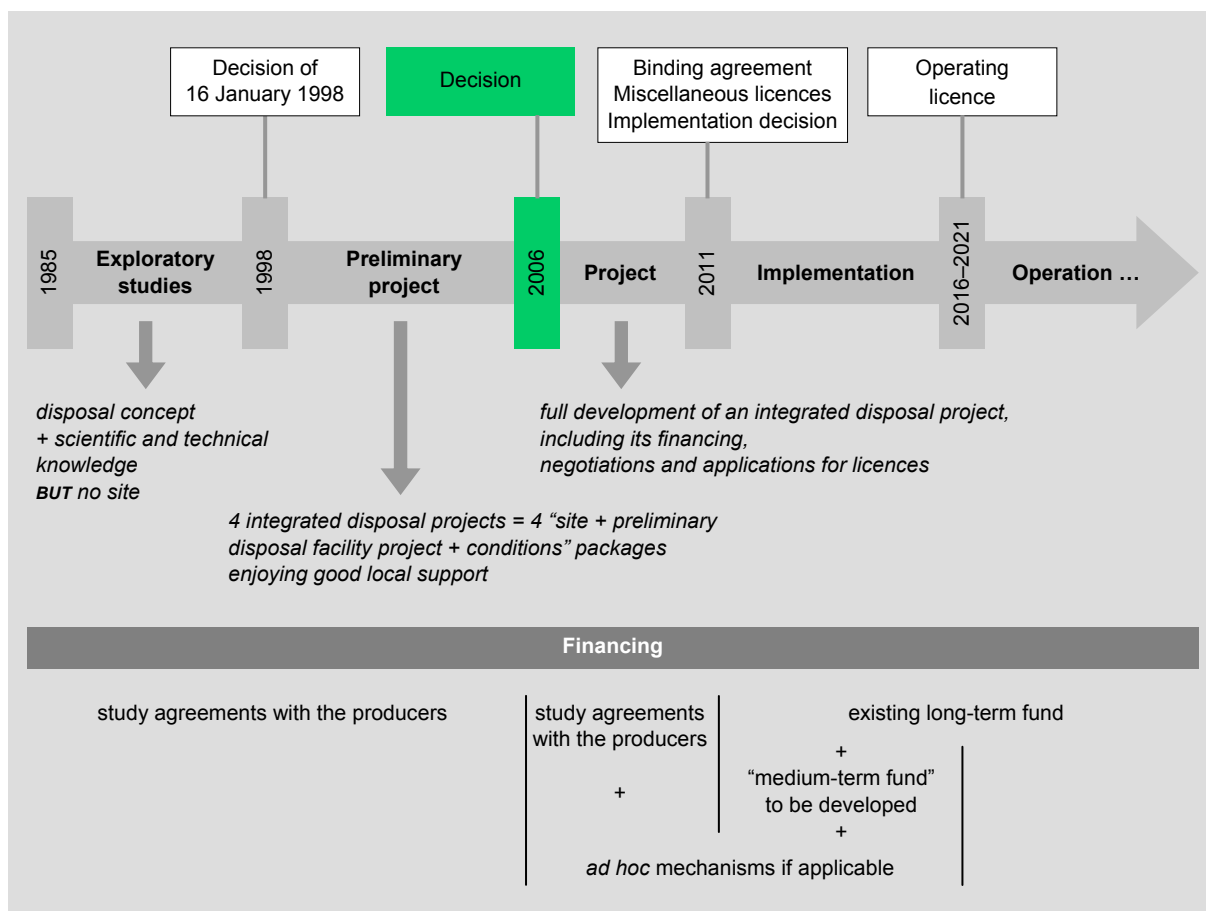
Decision of 16 January 1998

Decision

Binding agreement
Miscellaneous licences
Implementation decision

Operating licence

1985

Exploratory studies

1998

Preliminary project

2006

Project

2011

Implementation

2016–2021

Operation …

disposal concept
+ scientific and technical knowledge
BUT no site

4 integrated disposal projects = 4 “site + preliminary disposal facility project + conditions” packages enjoying good local support

full development of an integrated disposal project, including its financing, negotiations and applications for licences

Financing

study agreements with the producers

study agreements with the producers

+

existing long-term fund

+

“medium-term fund” to be developed

+

ad hoc mechanisms if applicable